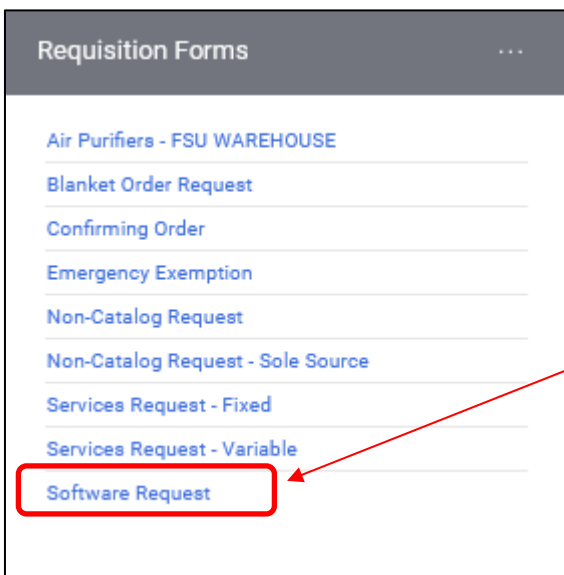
Requisition Forms ...

Air Purifiers - FSU WAREHOUSE
Blanket Order Request
Confirming Order
Emergency Exemption
Non-Catalog Request
Non-Catalog Request - Sole Source
Services Request - Fixed
Services Request - Variable
Software Request